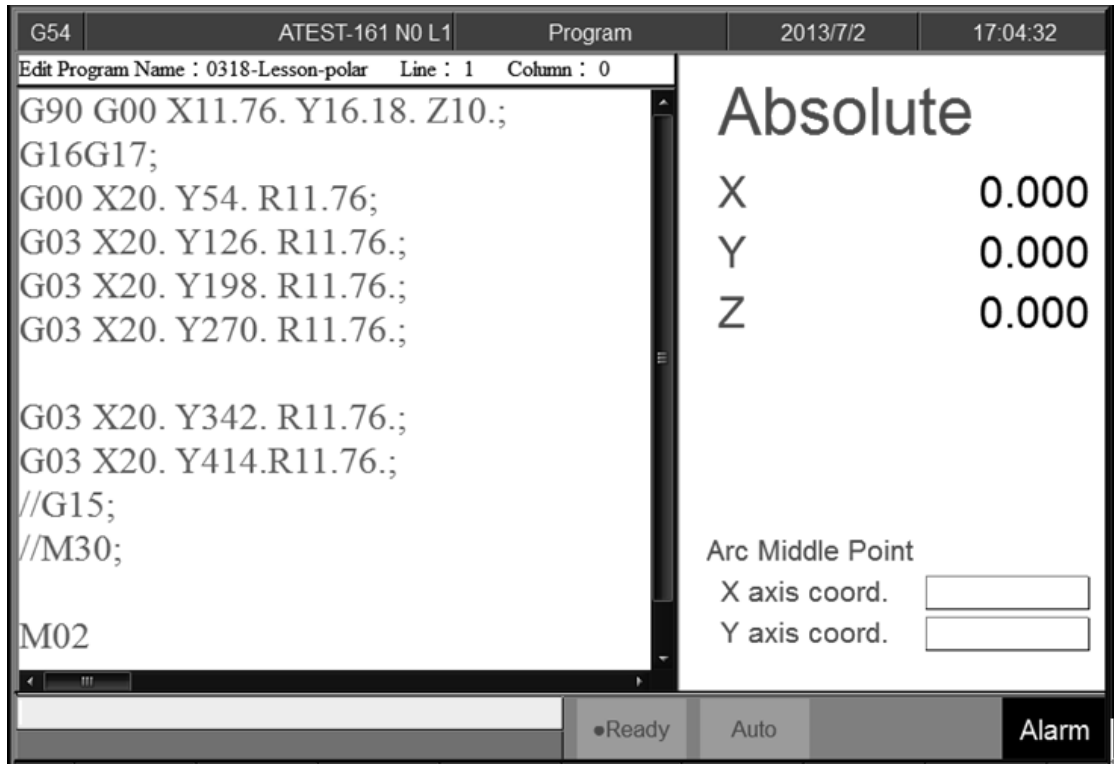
G54 | ATEST-161 N0 L1 | Program | 2013/7/2 | 17:04:32

Edit Program Name：0318-Lesson-polar Line：1 Column：0

G90 G00 X11.76. Y16.18. Z10.;
G16G17;
G00 X20. Y54. R11.76;
G03 X20. Y126. R11.76.;
G03 X20. Y198. R11.76.;
G03 X20. Y270. R11.76.;

G03 X20. Y342. R11.76.;
G03 X20. Y414.R11.76.;
//G15;
//M30;

M02

Absolute
X 0.000
Y 0.000
Z 0.000

Arc Middle Point
X axis coord.
Y axis coord.

•Ready Auto Alarm